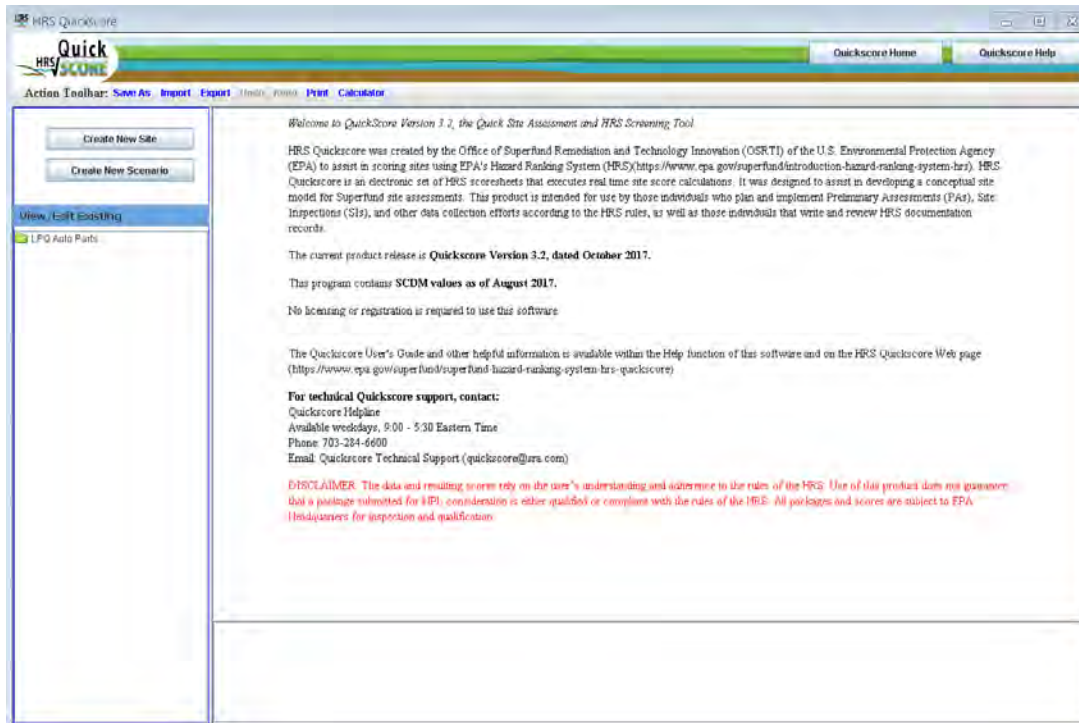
HRS Quickscore

HRS Quick SCORE

Quickscore Home
Quickscore Help

Action Toolbar: Save As Import Export Undo Redo Print Calculator

Create New Site
Create New Scenario

View/Edit Existing

LPQ Auto Parts

Welcome to QuickScore Version 3.2, the Quick Site Assessment and HRS Screening Tool

HRS Quickscore was created by the Office of Superfund Remediation and Technology Innovation (OSRTI) of the U.S. Environmental Protection Agency (EPA) to assist in scoring sites using EPA's Hazard Ranking System (HRS)(https://www.epa.gov/superfund/introduction-hazard-ranking-system-hrs). HRS Quickscore is an electronic set of HRS scoresheets that executes real time site score calculations. It was designed to assist in developing a conceptual site model for Superfund site assessments. This product is intended for use by those individuals who plan and implement Preliminary Assessments (PAs), Site Inspections (SIs), and other data collection efforts according to the HRS rules, as well as those individuals that write and review HRS documentation records.

The current product release is Quickscore Version 3.2, dated October 2017.

This program contains SCDM values as of August 2017.

No licensing or registration is required to use this software

The Quickscore User's Guide and other helpful information is available within the Help function of this software and on the HRS Quickscore Web page (https://www.epa.gov/superfund/superfund-hazard-ranking-system-hrs-quickscore)

For technical Quickscore support, contact:
Quickscore Helpline
Available weekdays, 9:00 - 5:30 Eastern Time
Phone: 703-284-6600
Email: Quickscore Technical Support (quickscore@sra.com)

DISCLAIMER: The data and resulting scores rely on the user's understanding and adherence to the rules of the HRS. Use of this product does not guarantee that a package submitted for NPL consideration is either qualified or compliant with the rules of the HRS. All packages and scores are subject to EPA Headquarters for inspection and qualification.